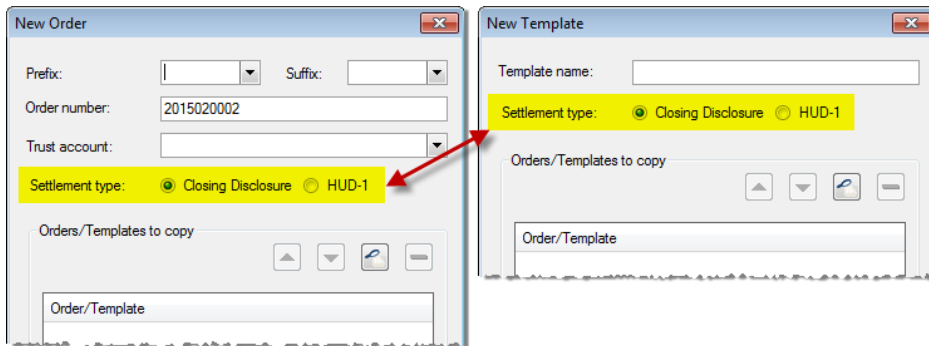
New Order

Prefix:

Suffix:

Order number: 2015020002

Trust account:

Settlement type: Closing Disclosure HUD-1

Orders/Templates to copy

Order/Template

New Template

Template name:

Settlement type: Closing Disclosure HUD-1

Orders/Templates to copy

Order/Template